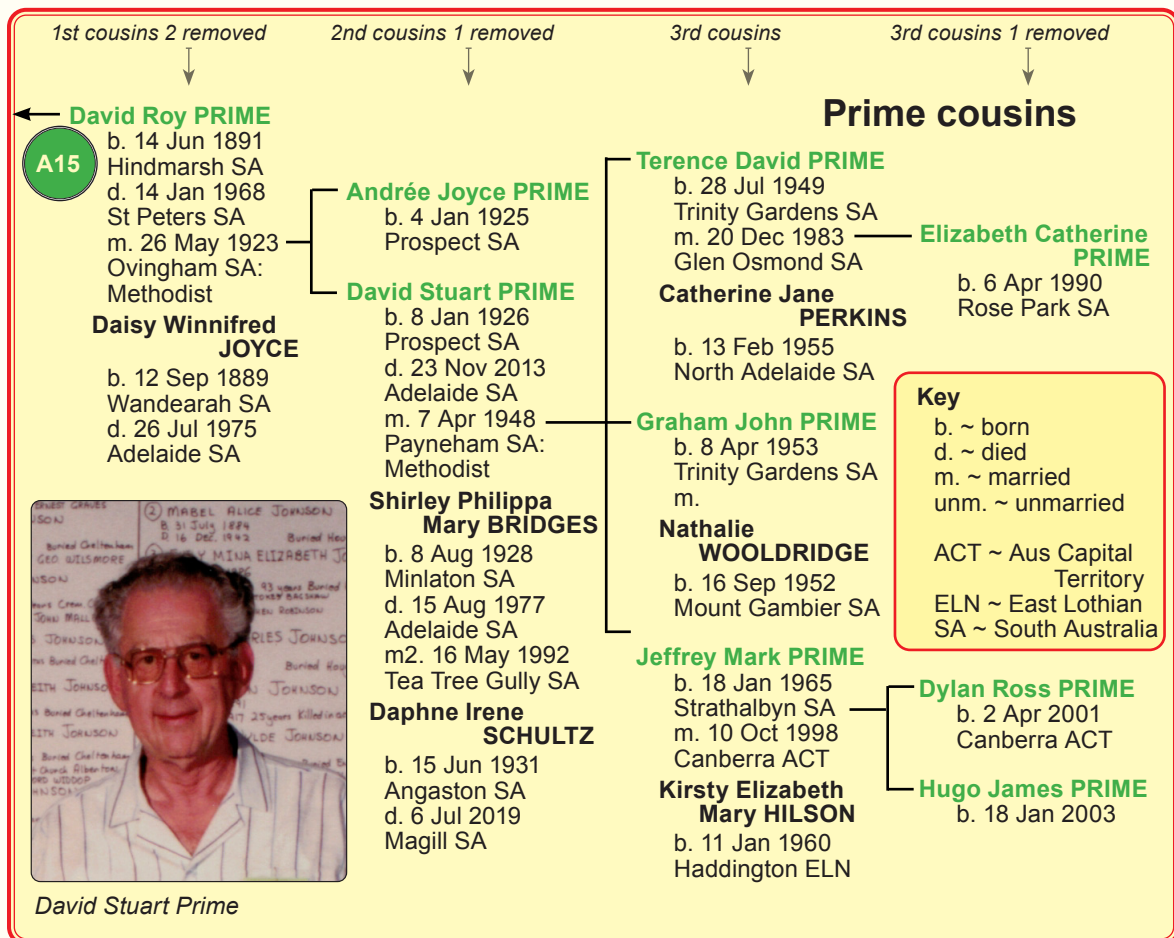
1st cousins 2 removed

2nd cousins 1 removed

3rd cousins

3rd cousins 1 removed

Prime cousins

David Roy PRIME
A15
b. 14 Jun 1891
Hindmarsh SA
d. 14 Jan 1968
St Peters SA
m. 26 May 1923
Ovingham SA: Methodist

Daisy Winnifred JOYCE
b. 12 Sep 1889
Wandearah SA
d. 26 Jul 1975
Adelaide SA

Andrée Joyce PRIME
b. 4 Jan 1925
Prospect SA

David Stuart PRIME
b. 8 Jan 1926
Prospect SA
d. 23 Nov 2013
Adelaide SA
m. 7 Apr 1948
Payneham SA: Methodist

Shirley Philippa Mary BRIDGES
b. 8 Aug 1928
Minlaton SA
d. 15 Aug 1977
Adelaide SA
m2. 16 May 1992
Tea Tree Gully SA

Daphne Irene SCHULTZ
b. 15 Jun 1931
Angaston SA
d. 6 Jul 2019
Magill SA

Terence David PRIME
b. 28 Jul 1949
Trinity Gardens SA
m. 20 Dec 1983
Glen Osmond SA

Catherine Jane PERKINS
b. 13 Feb 1955
North Adelaide SA

Graham John PRIME
b. 8 Apr 1953
Trinity Gardens SA
m.

Nathalie WOOLDRIDGE
b. 16 Sep 1952
Mount Gambier SA

Jeffrey Mark PRIME
b. 18 Jan 1965
Strathalbyn SA
m. 10 Oct 1998
Canberra ACT

Kirsty Elizabeth Mary HILSON
b. 11 Jan 1960
Haddington ELN

Elizabeth Catherine PRIME
b. 6 Apr 1990
Rose Park SA

Key
b. ~ born
d. ~ died
m. ~ married
unm. ~ unmarried

ACT ~ Aus Capital Territory
ELN ~ East Lothian
SA ~ South Australia

Dylan Ross PRIME
b. 2 Apr 2001
Canberra ACT

Hugo James PRIME
b. 18 Jan 2003

2 MABEL ALICE JOHNSON
B. 31 July 1884
D. 16 DEC. 1942
Buried Geltenham
GEO WILSMORE
MINA ELIZABETH J
93 years Buried
JOHN MALL
RLES JOHNSON
JOHNSON
Buried Hou
JOHNSON
JOHNSON
17 25years Killed in
JOHNSON
WYLDE JOHNSON

David Stuart Prime